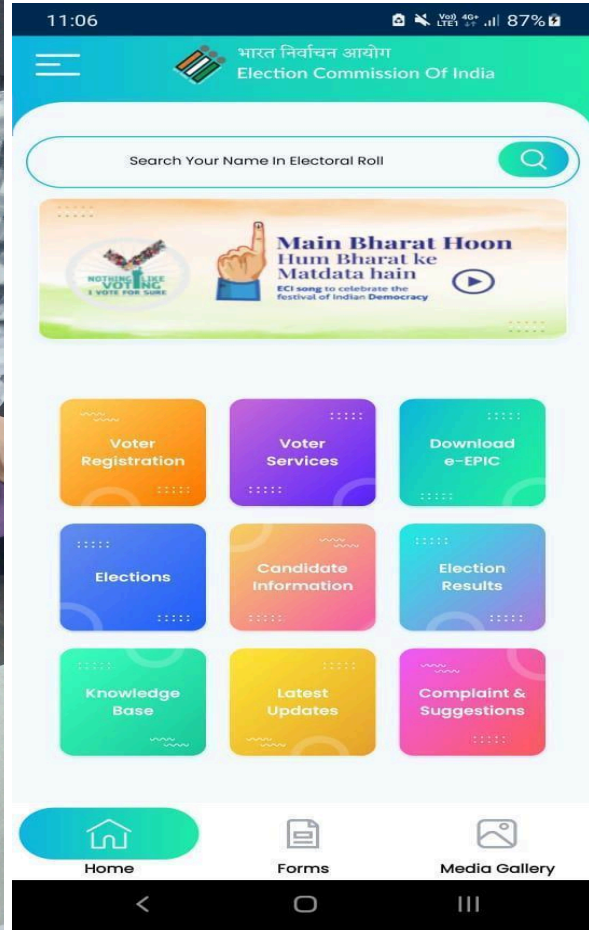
11:06 Vo) LTE1 4G+ 87%

भारत निर्वाचन आयोग
Election Commission Of India

Search Your Name In Electoral Roll

NOTHING LIKE VOTING I VOTE FOR SURE

Main Bharat Hoon
Hum Bharat ke
Matdata hain
ECI song to celebrate the festival of Indian Democracy

Voter Registration

Voter Services

Download e-EPIC

Elections

Candidate Information

Election Results

Knowledge Base

Latest Updates

Complaint & Suggestions

Home

Forms

Media Gallery